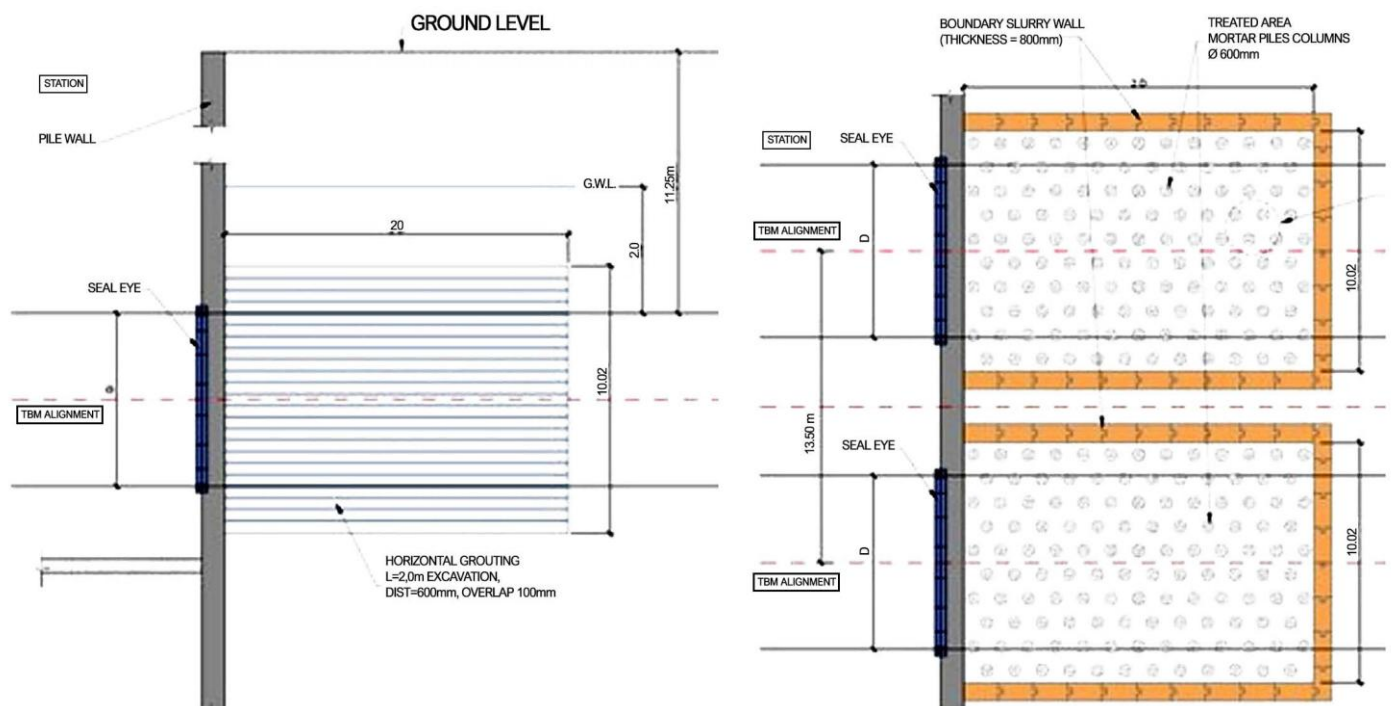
GROUND LEVEL

STATION

PILE WALL

G.W.L.

11.25m

20

2.0

SEAL EYE

10.02

TBM ALIGNMENT

HORIZONTAL GROUTING
L=2,0m EXCAVATION,
DIST=600mm, OVERLAP 100mm

BOUNDARY SLURRY WALL
(THICKNESS = 800mm)

TREATED AREA
MORTAR PILES COLUMNS
Ø 600mm

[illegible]

STATION

SEAL EYE

TBM ALIGNMENT

D

10.02

13.50 m

SEAL EYE

D

10.02

TBM ALIGNMENT